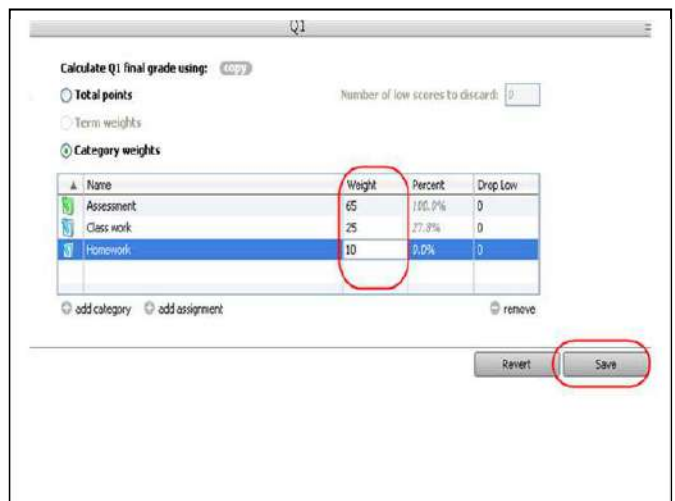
Q1

Calculate Q1 final grade using: copy

Total points

Number of low scores to discard: 0

Term weights

Category weights

| ▲ | Name | Weight | Percent | Drop Low |
|---|---|---|---|---|
| | Assessment | 65 | 100.0% | 0 |
| | Class work | 25 | 27.8% | 0 |
| | Homework | 10 | 0.0% | 0 |

add category   add assignment   remove

Revert   Save